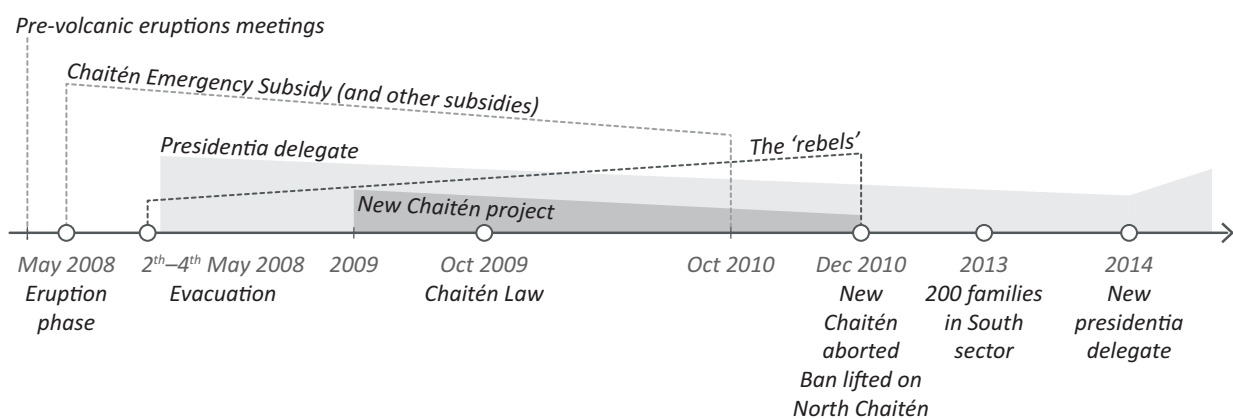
Pre-volcanic eruptions meetings

Chaitén Emergency Subsidy (and other subsidies)

Presidentia delegate

The 'rebels'

New Chaitén project

May 2008
Eruption phase

$2^{th}$–$4^{th}$ May 2008
Evacuation

2009

Oct 2009
Chaitén Law

Oct 2010

Dec 2010
New Chaitén aborted
Ban lifted on North Chaitén

2013
200 families in South sector

2014
New presidentia delegate